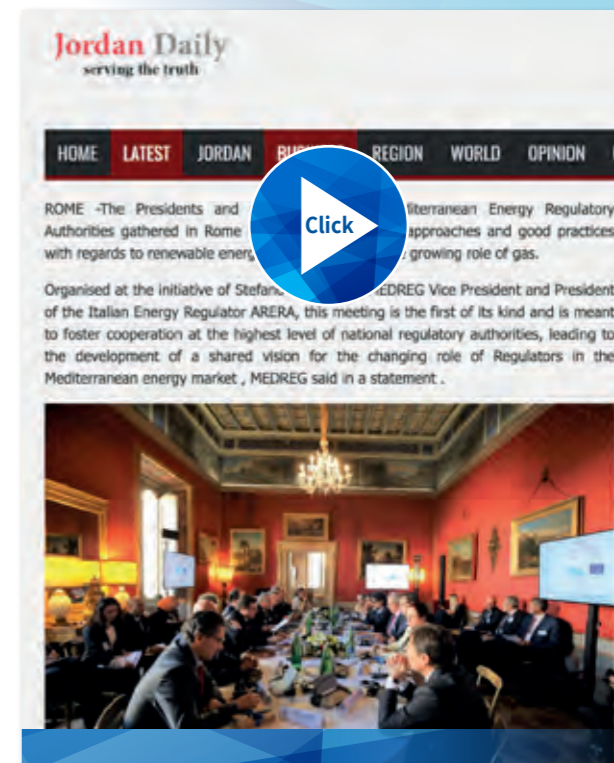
Jordan Daily
serving the truth

HOME LATEST JORDAN BUS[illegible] REGION WORLD OPINION

Click

ROME -The Presidents and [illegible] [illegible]diterranean Energy Regulatory Authorities gathered in Rome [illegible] approaches and good practices with regards to renewable energ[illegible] growing role of gas.

Organised at the initiative of Stefan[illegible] MEDREG Vice President and President of the Italian Energy Regulator ARERA, this meeting is the first of its kind and is meant to foster cooperation at the highest level of national regulatory authorities, leading to the development of a shared vision for the changing role of Regulators in the Mediterranean energy market , MEDREG said in a statement .